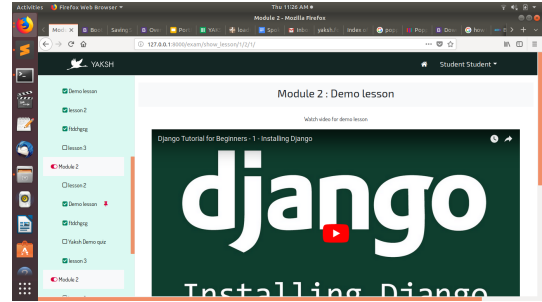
Activities Firefox Web Browser Thu 11:26 AM
Module 2 - Mozilla Firefox
Modu × Basi Saving Ove Post YAK Iow Spri Inbo yaksh Index o peo Pop Dem how
127.0.0.1:8000/exam/show_lesson/1/2/1/
YAKSH
Student Student
Demo lesson
lesson 2
fddghgsg
lesson 3
Module 2
lesson 2
Demo lesson
fddghgsg
Yaksh Demo quiz
lesson 3
Module 2
Module 2 : Demo lesson
Watch video for demo lesson
Django Tutorial for Beginners - 1 - Installing Django
django
Installing Django